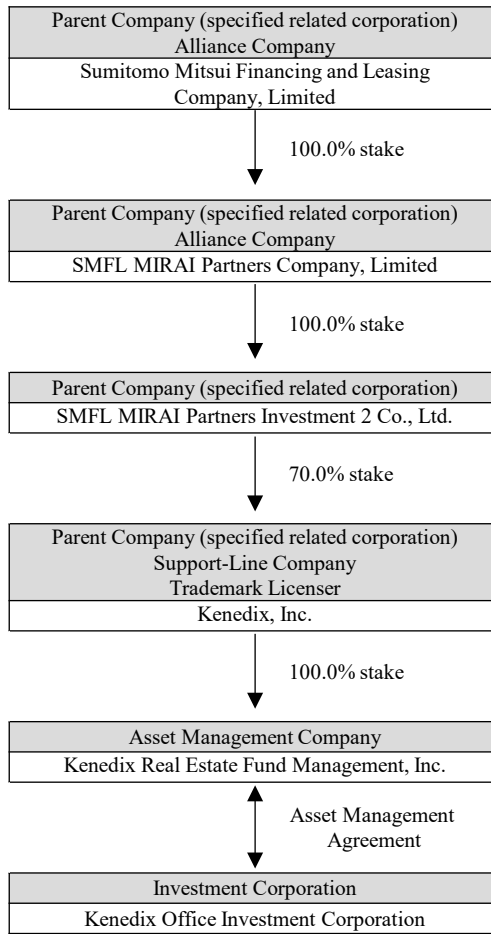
Parent Company (specified related corporation)
Alliance Company
Sumitomo Mitsui Financing and Leasing Company, Limited

100.0% stake

Parent Company (specified related corporation)
Alliance Company
SMFL MIRAI Partners Company, Limited

100.0% stake

Parent Company (specified related corporation)
SMFL MIRAI Partners Investment 2 Co., Ltd.

70.0% stake

Parent Company (specified related corporation)
Support-Line Company
Trademark Licenser
Kenedix, Inc.

100.0% stake

Asset Management Company
Kenedix Real Estate Fund Management, Inc.

Asset Management Agreement

Investment Corporation
Kenedix Office Investment Corporation